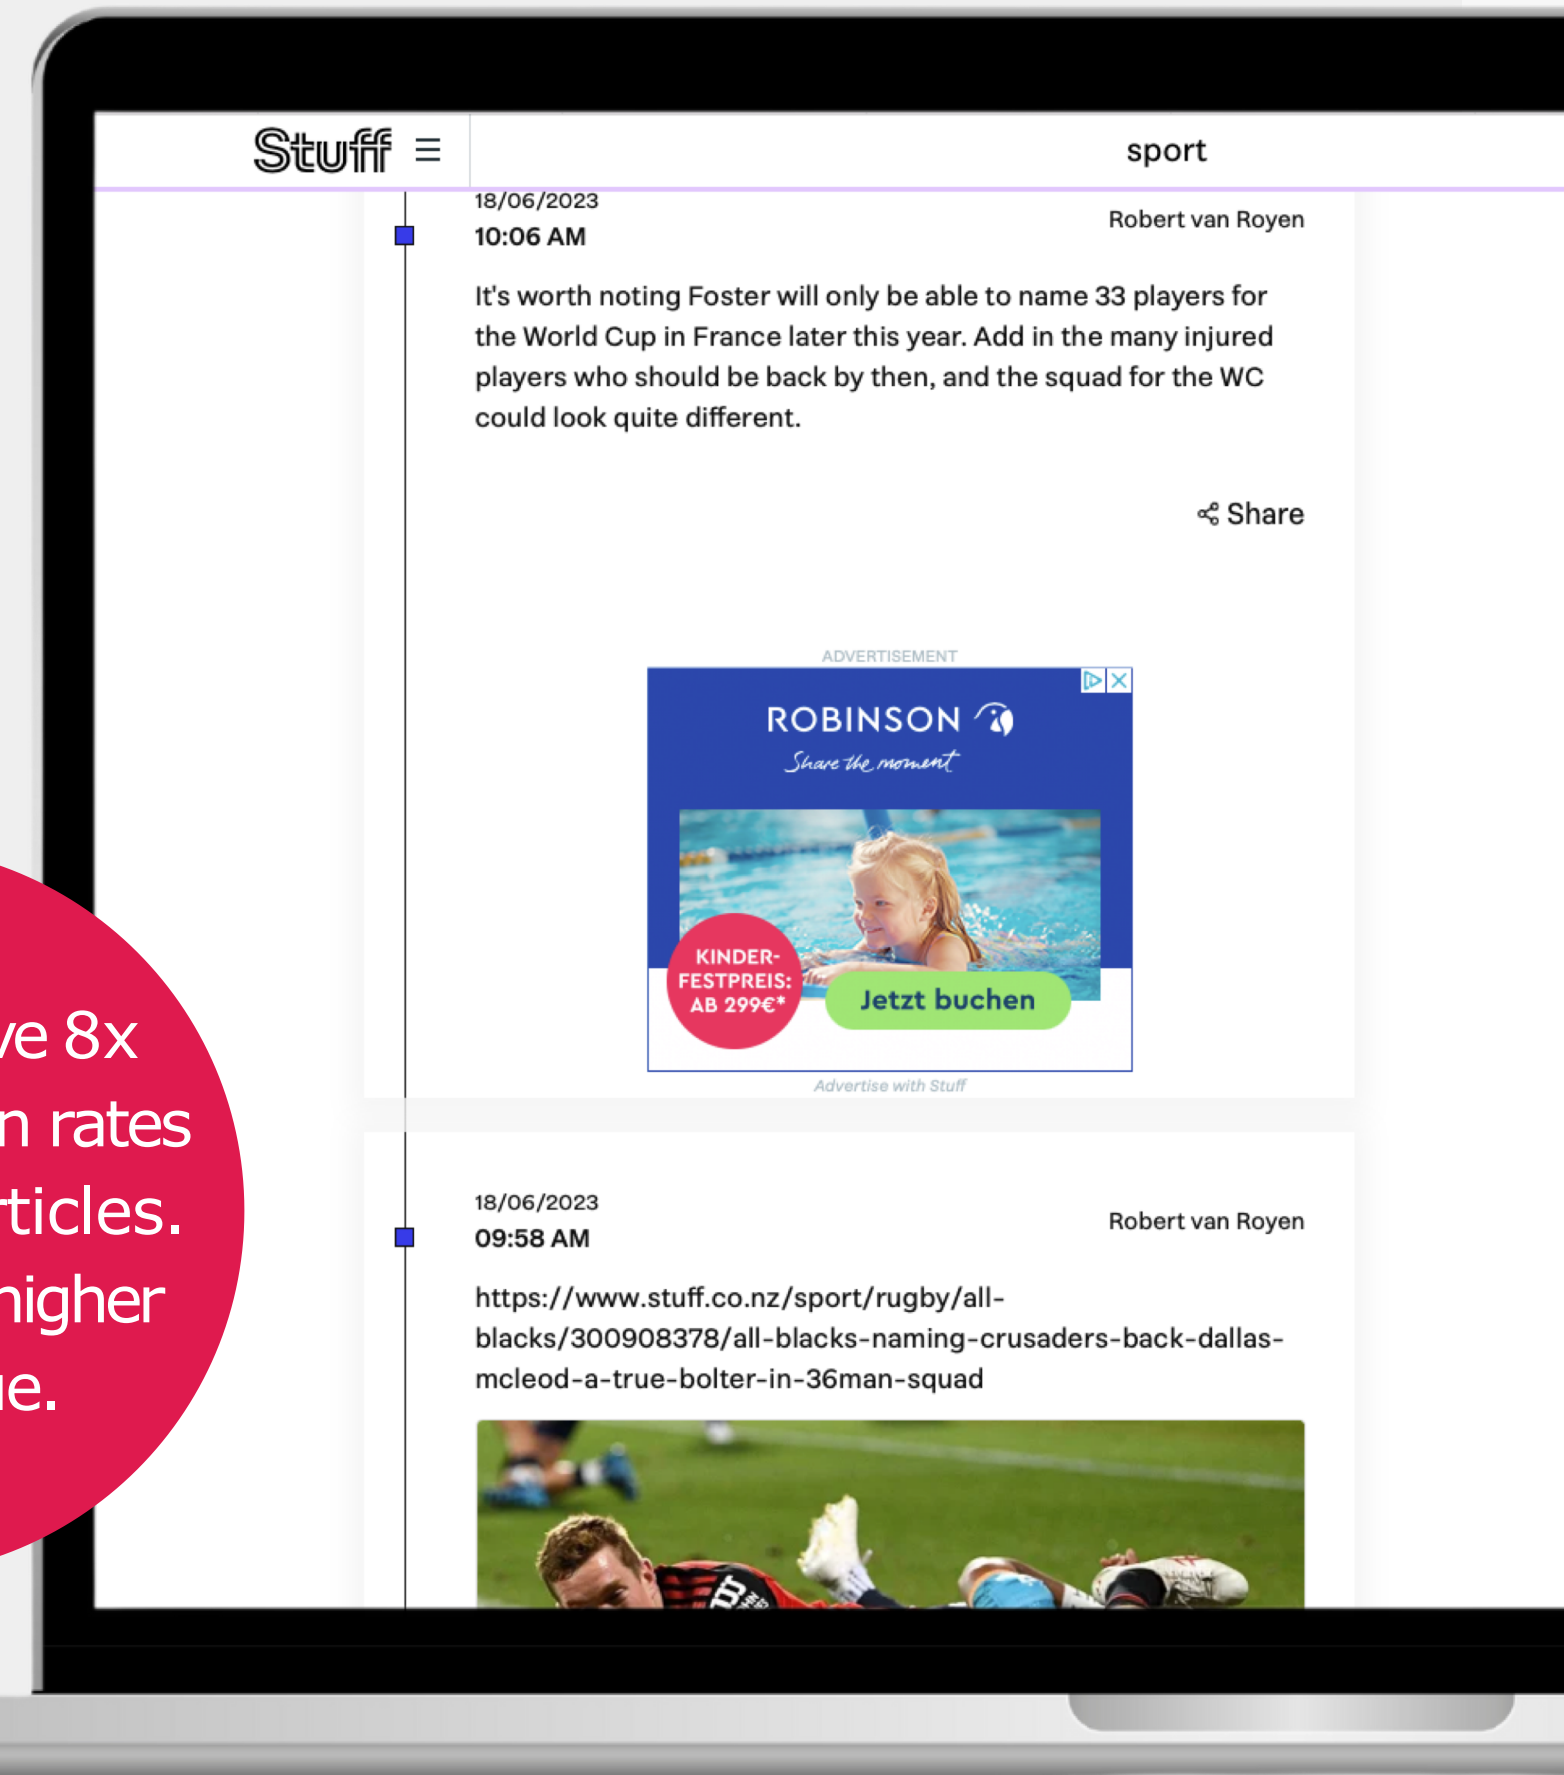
Stuff ☰

sport

18/06/2023
10:06 AM

Robert van Royen

It's worth noting Foster will only be able to name 33 players for the World Cup in France later this year. Add in the many injured players who should be back by then, and the squad for the WC could look quite different.

Share

ADVERTISEMENT

ROBINSON

Share the moment

KINDER-FESTPREIS: AB 299€*

Jetzt buchen

Advertise with Stuff

18/06/2023
09:58 AM

Robert van Royen

https://www.stuff.co.nz/sport/rugby/all-blacks/300908378/all-blacks-naming-crusaders-back-dallas-mcleod-a-true-bolter-in-36man-squad

ve 8x
n rates
ticles.
higher
ie.